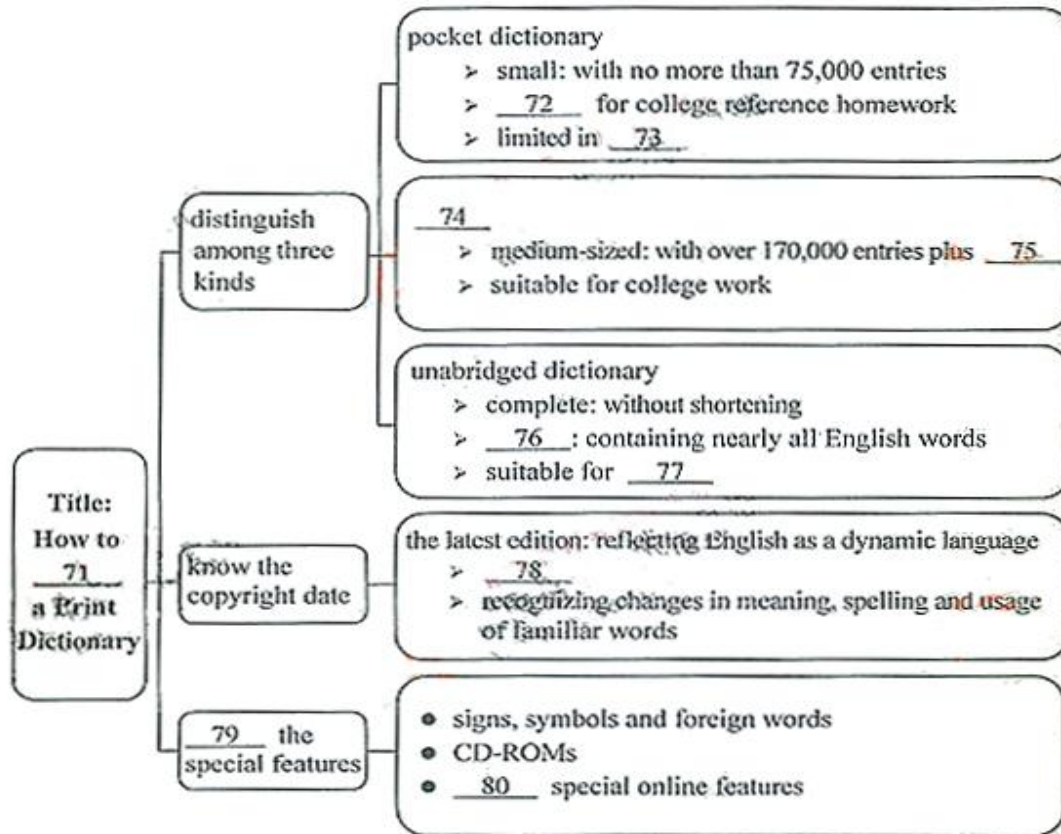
Title:
How to
71
a Print
Dictionary

distinguish among three kinds

pocket dictionary
> small: with no more than 75,000 entries
> 72 for college reference homework
> limited in 73

74
> medium-sized: with over 170,000 entries plus 75
> suitable for college work

unabridged dictionary
> complete: without shortening
> 76 : containing nearly all English words
> suitable for 77

know the copyright date

the latest edition: reflecting English as a dynamic language
> 78
> recognizing changes in meaning, spelling and usage of familiar words

79 the special features

• signs, symbols and foreign words
• CD-ROMs
• 80 special online features